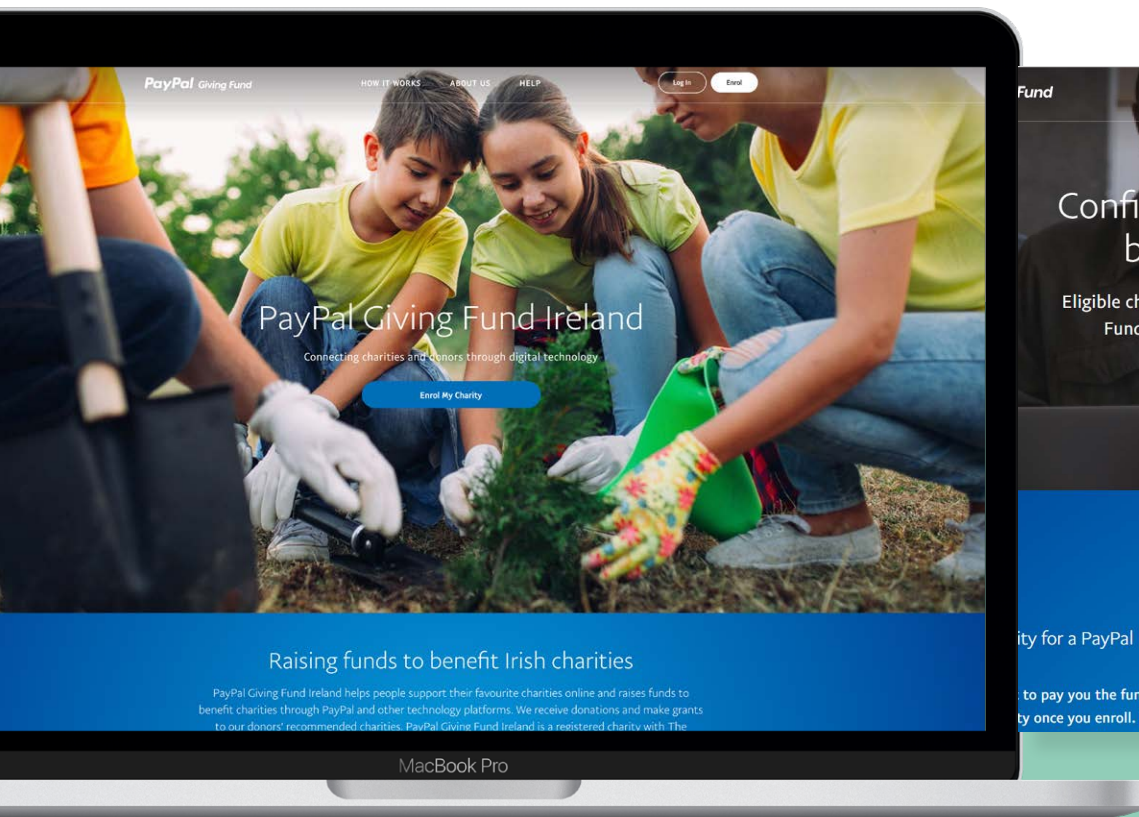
PayPal Giving Fund

HOW IT WORKS ABOUT US HELP

Log In Enrol

PayPal Giving Fund Ireland

Connecting charities and donors through digital technology

Enrol My Charity

Raising funds to benefit Irish charities

PayPal Giving Fund Ireland helps people support their favourite charities online and raises funds to benefit charities through PayPal and other technology platforms. We receive donations and make grants to our donors' recommended charities. PayPal Giving Fund Ireland is a registered charity with The

MacBook Pro

Fund

Confi
b

Eligible ch
Fund

ity for a PayPal

to pay you the fur
ty once you enroll.